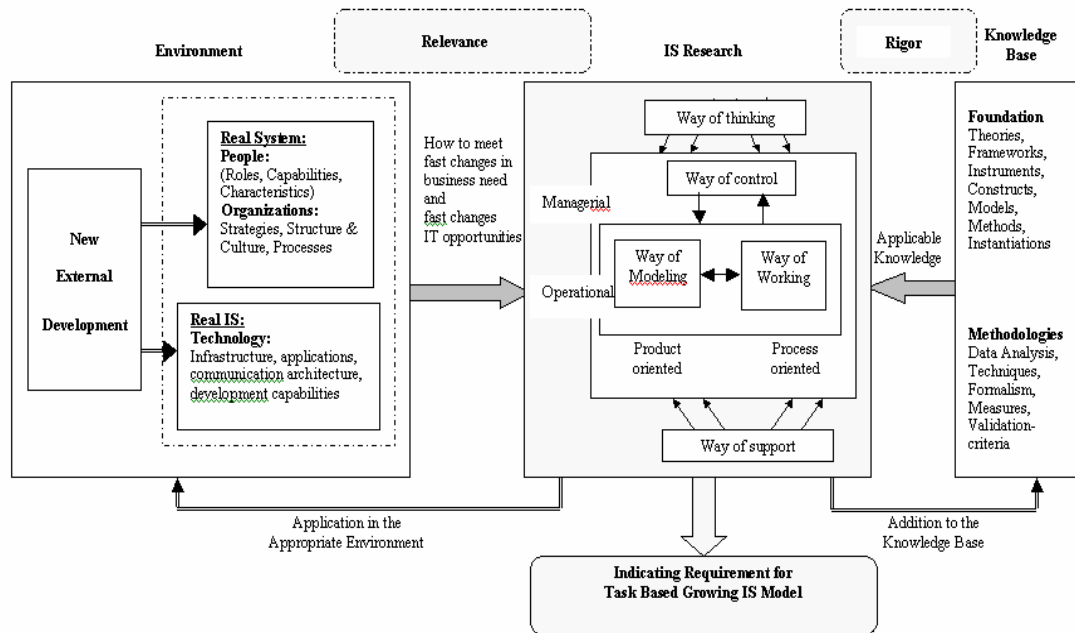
Environment

Relevance

IS Research

Rigor

Knowledge Base

New External Development

Real System:
People:
(Roles, Capabilities, Characteristics)
Organizations:
Strategies, Structure & Culture, Processes

Real IS:
Technology:
Infrastructure, applications, communication architecture, development capabilities

How to meet fast changes in business need and fast changes IT opportunities

Way of thinking

Managerial

Way of control

Operational

Way of Modeling

Way of Working

Product oriented

Process oriented

Way of support

Applicable Knowledge

Foundation
Theories, Frameworks, Instruments, Constructs, Models, Methods, Instantiations

Methodologies
Data Analysis, Techniques, Formalism, Measures, Validation-criteria

Application in the Appropriate Environment

Addition to the Knowledge Base

Indicating Requirement for Task Based Growing IS Model